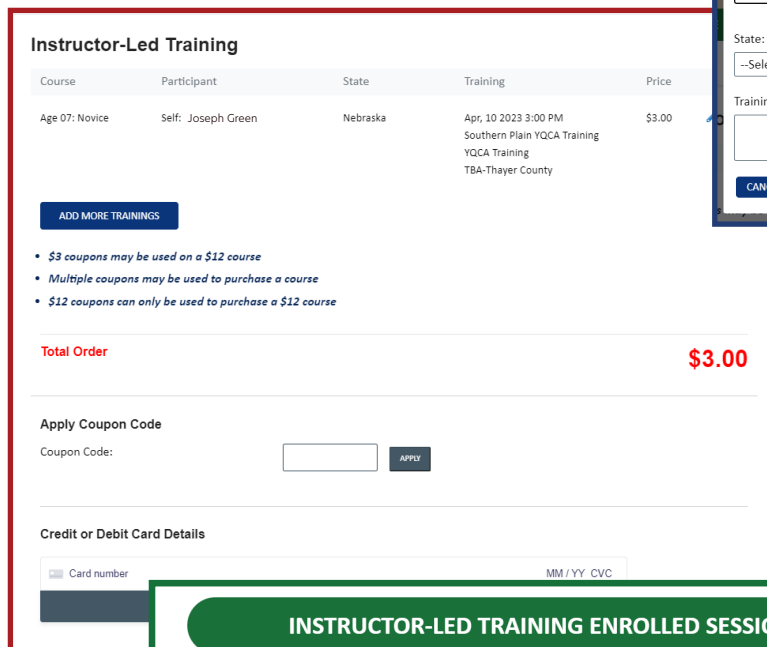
Instructor-Led Training

| Course | Participant | State | Training | Price |
|---|---|---|---|---|
| Age 07: Novice | Self: Joseph Green | Nebraska | Apr, 10 2023 3:00 PM Southern Plain YQCA Training YQCA Training TBA-Thayer County | $3.00 |

State:
--Sele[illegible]
Traini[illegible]
CANC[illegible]

ADD MORE TRAININGS

- $3 coupons may be used on a $12 course
- Multiple coupons may be used to purchase a course
- $12 coupons can only be used to purchase a $12 course

Total Order $3.00

Apply Coupon Code

Coupon Code: APPLY

Credit or Debit Card Details

Card number MM / YY CVC

INSTRUCTOR-LED TRAINING ENROLLED SESSI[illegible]